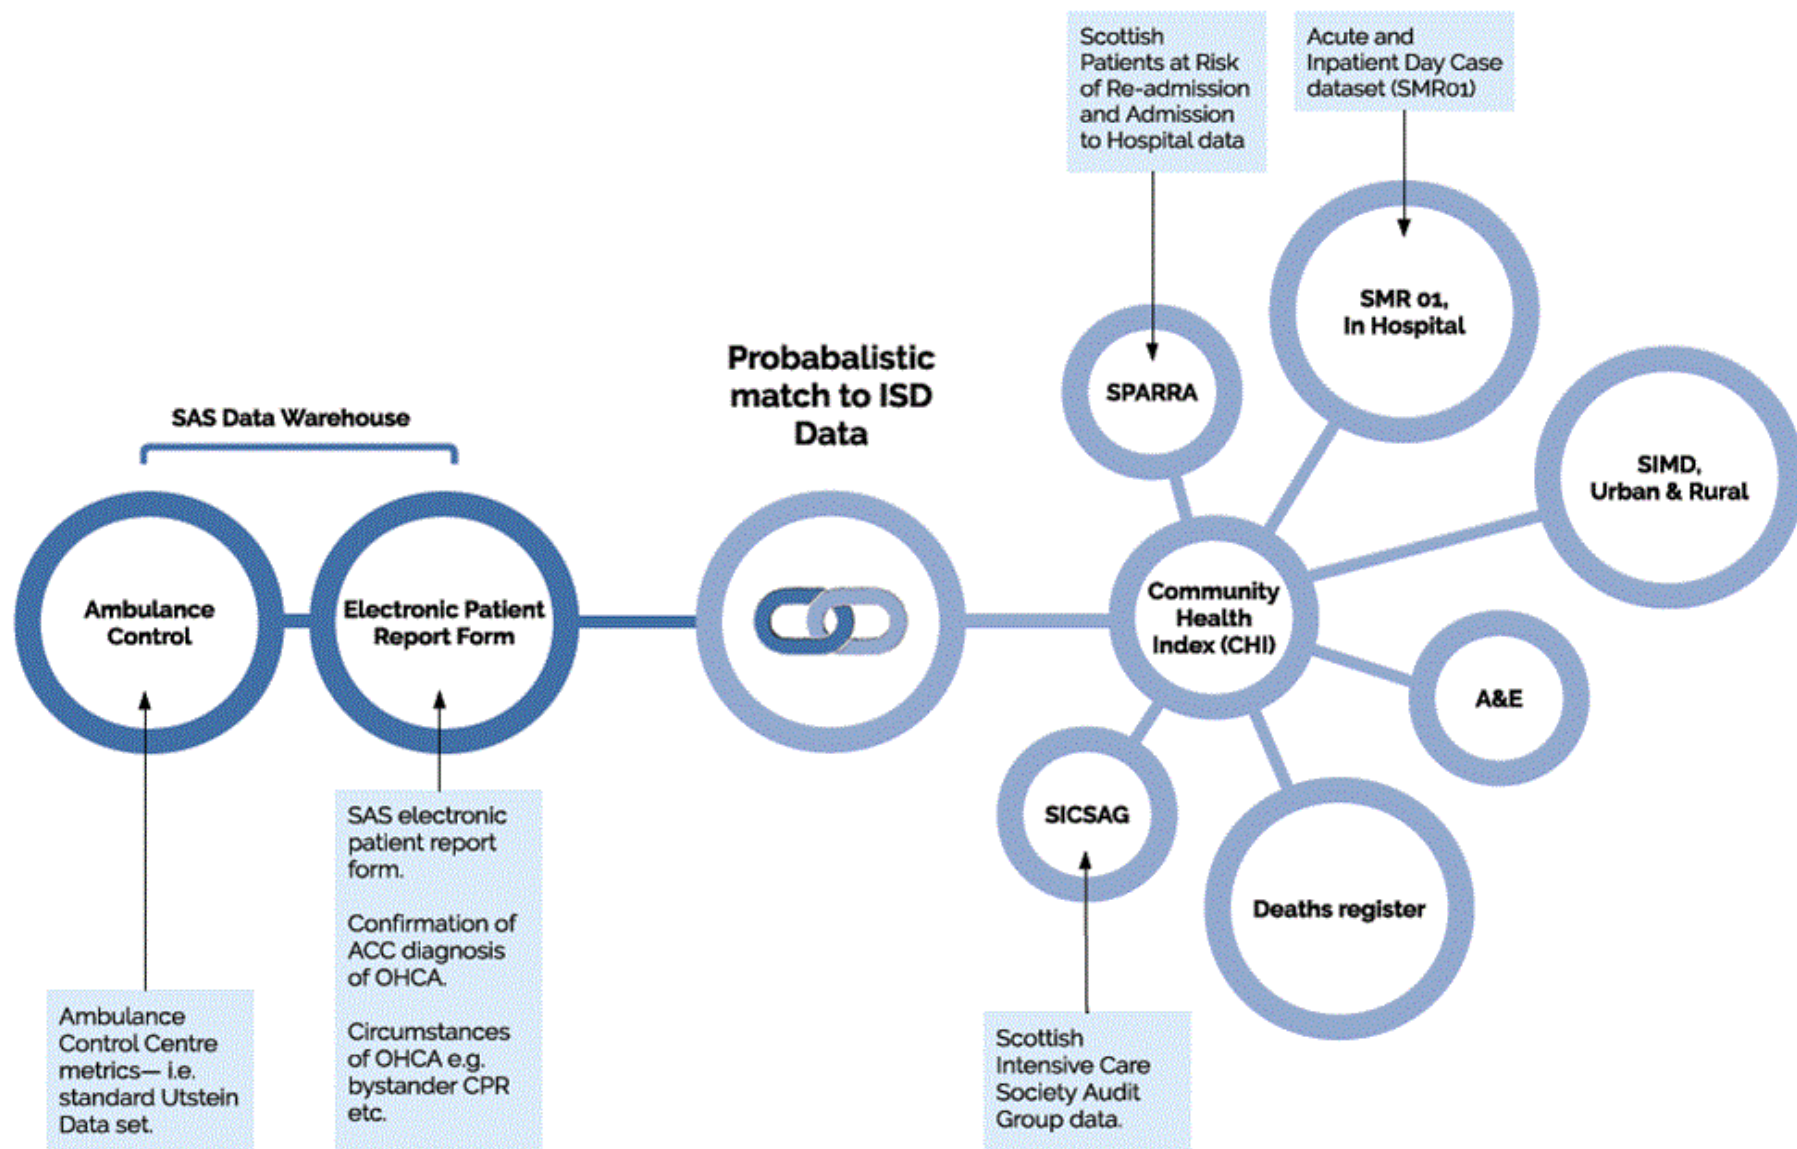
Scottish Patients at Risk of Re-admission and Admission to Hospital data

Acute and Inpatient Day Case dataset (SMR01)

SMR 01, In Hospital

Probabalistic match to ISD Data

SPARRA

SAS Data Warehouse

SIMD, Urban & Rural

Ambulance Control

Electronic Patient Report Form

Community Health Index (CHI)

A&E

SICSAG

Deaths register

SAS electronic patient report form.

Confirmation of ACC diagnosis of OHCA.

Circumstances of OHCA e.g. bystander CPR etc.

Ambulance Control Centre metrics— i.e. standard Utstein Data set.

Scottish Intensive Care Society Audit Group data.